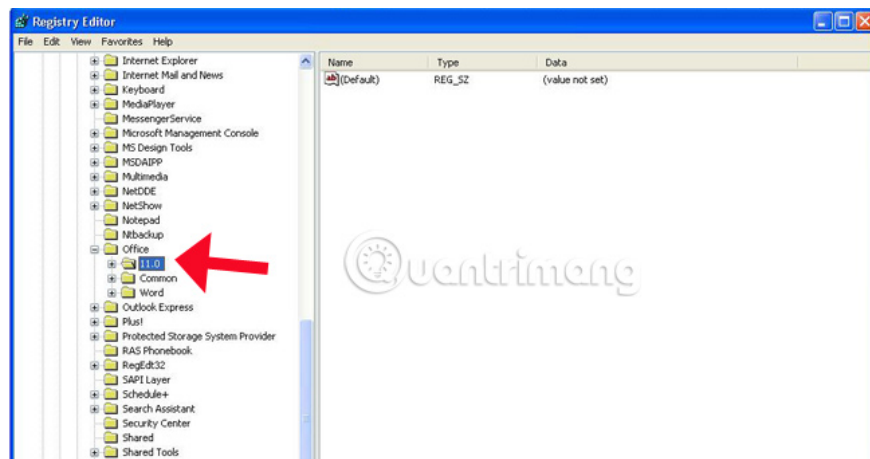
Registry Editor

File Edit View Favorites Help

Internet Explorer
Internet Mail and News
Keyboard
MediaPlayer
MessengerService
Microsoft Management Console
MS Design Tools
MSDAIPP
Multimedia
NetDDE
NetShow
Notepad
Ntbackup
Office
11.0
Common
Word
Outlook Express
Plus!
Protected Storage System Provider
RAS Phonebook
RegEdt32
SAPI Layer
Schedule+
Search Assistant
Security Center
Shared
Shared Tools

| Name | Type | Data |
|---|---|---|
| (Default) | REG_SZ | (value not set) |

Quantrimang